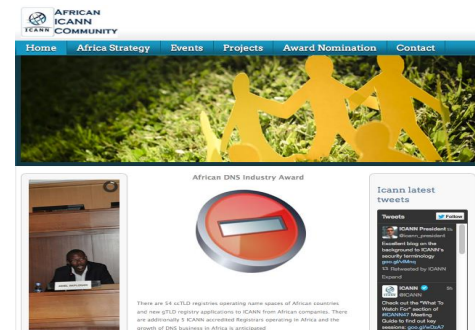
ICANN AFRICAN ICANN COMMUNITY

Home Africa Strategy Events Projects Award Nomination Contact

African DNS Industry Award

There are 14 ccTLD registries operating name spaces of African countries and new gTLD registry applications to ICANN from African companies. There are additionally 5 ICANN accredited Registrars operating in Africa and the growth of DNS business in Africa is anticipated.

Icann latest tweets

Tweets Follow

ICANN President @icann_president
Excellent blog on the background to ICANN's security terminology goo.gl/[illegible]
Retweeted by ICANN
Expand

ICANN @ICANN
Check out the "What To Watch For" section of #ICANN47 Meeting Guide to find out key sessions: goo.gl/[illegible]